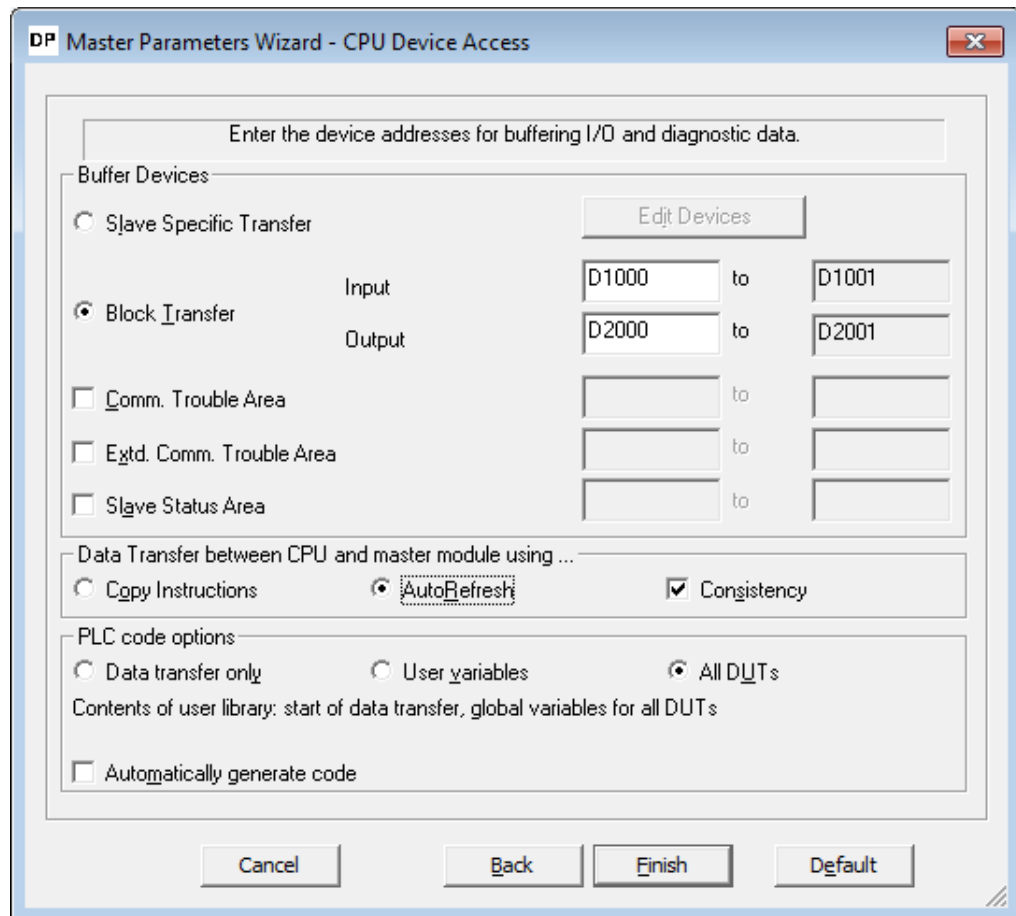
DP Master Parameters Wizard - CPU Device Access

Enter the device addresses for buffering I/O and diagnostic data.

Buffer Devices

Slave Specific Transfer

Edit Devices

Block Transfer

Input D1000 to D1001

Output D2000 to D2001

Comm. Trouble Area to

Extd. Comm. Trouble Area to

Slave Status Area to

Data Transfer between CPU and master module using ...

Copy Instructions

AutoRefresh

Consistency

PLC code options

Data transfer only

User variables

All DUTs

Contents of user library: start of data transfer, global variables for all DUTs

Automatically generate code

Cancel

Back

Finish

Default